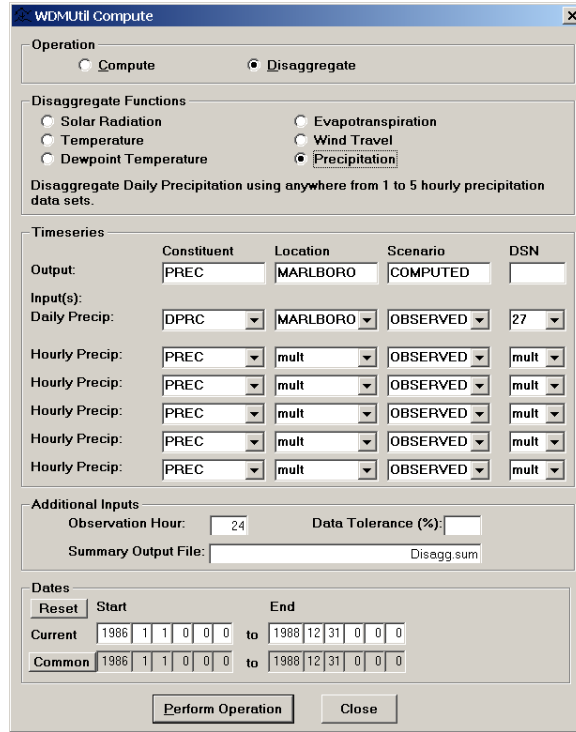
WDMUtil Compute

Operation
Compute
Disaggregate

Disaggregate Functions
Solar Radiation
Temperature
Dewpoint Temperature
Evapotranspiration
Wind Travel
Precipitation

Disaggregate Daily Precipitation using anywhere from 1 to 5 hourly precipitation data sets.

Timeseries

| | Constituent | Location | Scenario | DSN |
|---|---|---|---|---|
| Output: | PREC | MARLBORO | COMPUTED | |
| Input(s): | | | | |
| Daily Precip: | DPRC | MARLBORO | OBSERVED | 27 |
| Hourly Precip: | PREC | mult | OBSERVED | mult |
| Hourly Precip: | PREC | mult | OBSERVED | mult |
| Hourly Precip: | PREC | mult | OBSERVED | mult |
| Hourly Precip: | PREC | mult | OBSERVED | mult |
| Hourly Precip: | PREC | mult | OBSERVED | mult |

Additional Inputs
Observation Hour: 24
Data Tolerance (%):
Summary Output File: Disagg.sum

Dates
Reset Start End
Current 1986 1 1 0 0 0 to 1988 12 31 0 0 0
Common 1986 1 1 0 0 0 to 1988 12 31 0 0 0

Perform Operation
Close